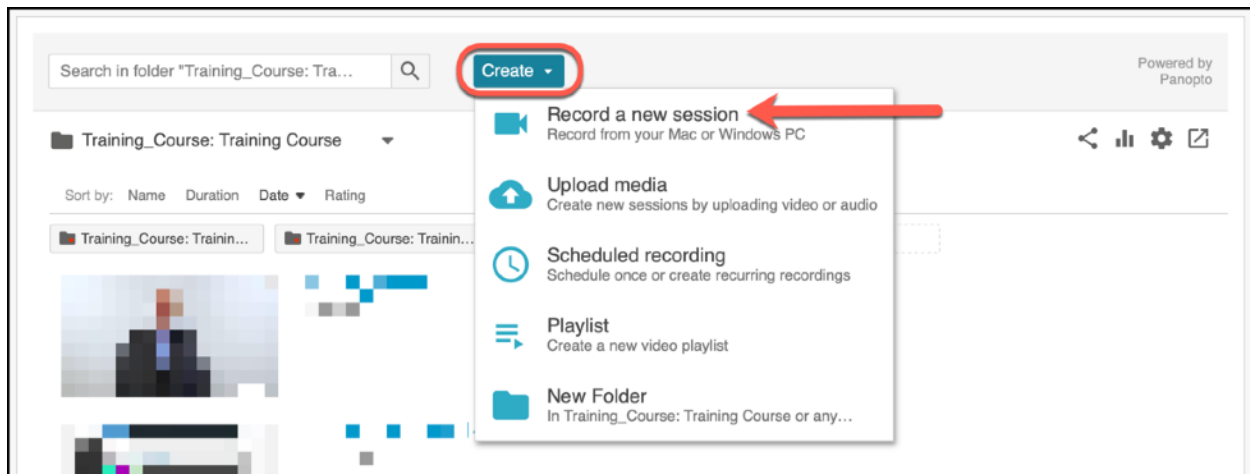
Search in folder "Training_Course: Tra...

Create

Powered by Panopto

Training_Course: Training Course

Sort by: Name Duration Date Rating

Training_Course: Trainin...

Training_Course: Trainin...

Record a new session
Record from your Mac or Windows PC

Upload media
Create new sessions by uploading video or audio

Scheduled recording
Schedule once or create recurring recordings

Playlist
Create a new video playlist

New Folder
In Training_Course: Training Course or any...